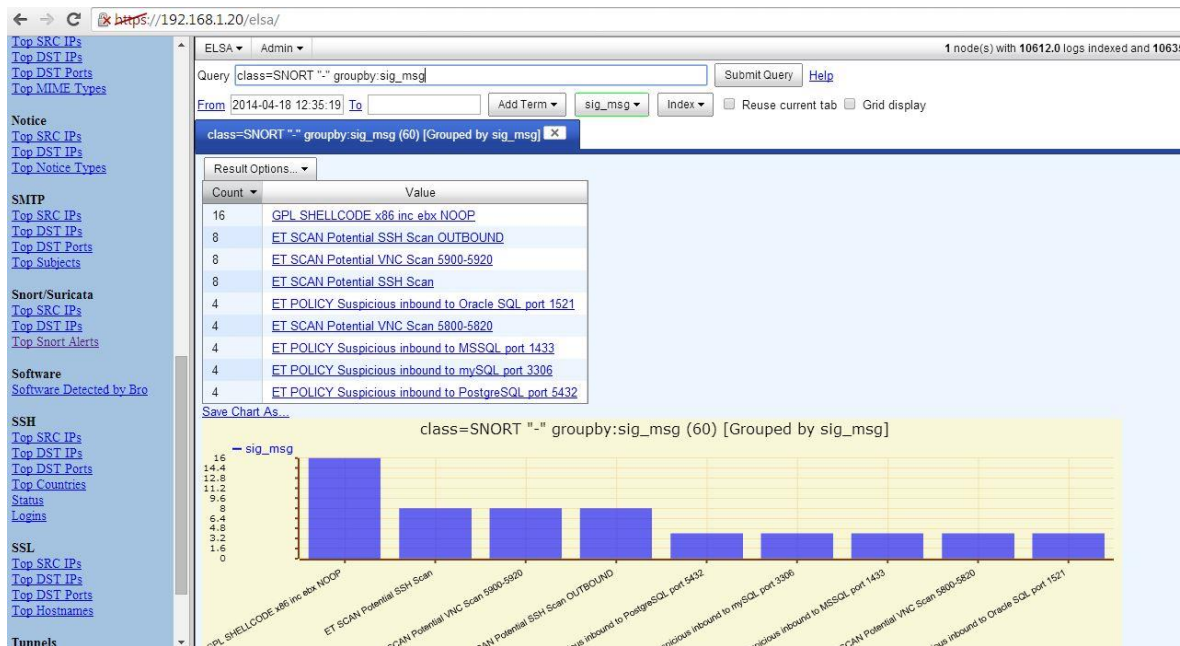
https://192.168.1.20/elsa/

Top SRC IPs
Top DST IPs
Top DST Ports
Top MIME Types

Notice
Top SRC IPs
Top DST IPs
Top Notice Types

SMTP
Top SRC IPs
Top DST IPs
Top DST Ports
Top Subjects

Snort/Suricata
Top SRC IPs
Top DST IPs
Top Snort Alerts

Software
Software Detected by Bro

SSH
Top SRC IPs
Top DST IPs
Top DST Ports
Top Countries
Status
Logins

SSL
Top SRC IPs
Top DST IPs
Top DST Ports
Top Hostnames

Tunnels

ELSA ▾ Admin ▾

1 node(s) with 10612.0 logs indexed and 1063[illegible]

Query class=SNORT "-" groupby:sig_msg Submit Query Help

From 2014-04-18 12:35:19 To Add Term ▾ sig_msg ▾ Index ▾ Reuse current tab Grid display

class=SNORT "-" groupby:sig_msg (60) [Grouped by sig_msg]

Result Options... ▾

| Count ▾ | Value |
|---|---|
| 16 | GPL SHELLCODE x86 inc ebx NOOP |
| 8 | ET SCAN Potential SSH Scan OUTBOUND |
| 8 | ET SCAN Potential VNC Scan 5900-5920 |
| 8 | ET SCAN Potential SSH Scan |
| 4 | ET POLICY Suspicious inbound to Oracle SQL port 1521 |
| 4 | ET SCAN Potential VNC Scan 5800-5820 |
| 4 | ET POLICY Suspicious inbound to MSSQL port 1433 |
| 4 | ET POLICY Suspicious inbound to mySQL port 3306 |
| 4 | ET POLICY Suspicious inbound to PostgreSQL port 5432 |

Save Chart As...

class=SNORT "-" groupby:sig_msg (60) [Grouped by sig_msg]

— sig_msg

16
14.4
12.8
11.2
9.6
8
6.4
4.8
3.2
1.6
0

GPL SHELLCODE x86 inc ebx NOOP
ET SCAN Potential SSH Scan
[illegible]CAN Potential VNC Scan 5900-5920
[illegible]AN Potential SSH Scan OUTBOUND
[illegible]us inbound to PostgreSQL port 5432
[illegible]icious inbound to mySQL port 3306
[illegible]icious inbound to MSSQL port 1433
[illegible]CAN Potential VNC Scan 5800-5820
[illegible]us inbound to Oracle SQL port 1521